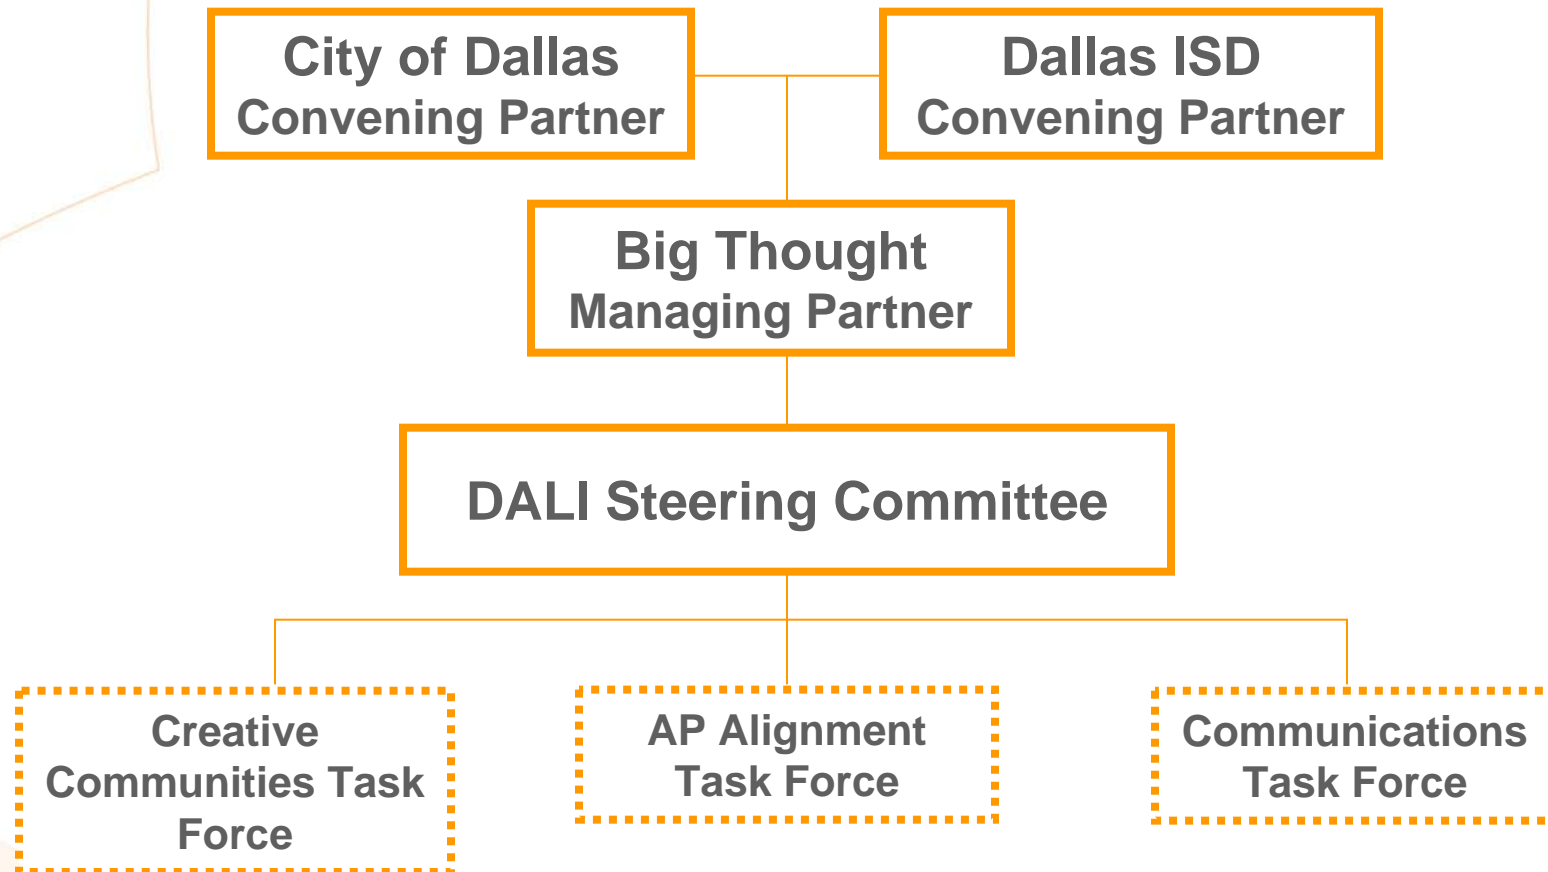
City of Dallas
Convening Partner

Dallas ISD
Convening Partner

Big Thought
Managing Partner

DALI Steering Committee

Creative Communities Task Force

AP Alignment Task Force

Communications Task Force